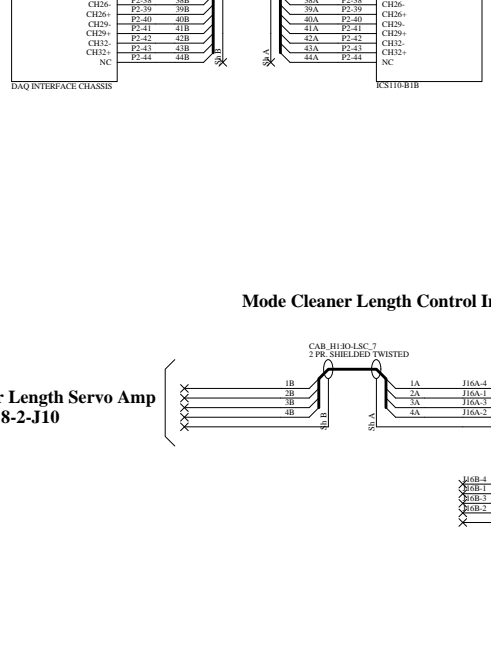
CH26-
CH26+
CH29-
CH29+
CH32-
CH32+
NC

P2-38 38B
P2-39 39B
P2-40 40B
P2-41 41B
P2-42 42B
P2-43 43B
P2-44 44B

Sh B

DAQ INTERFACE CHASSIS

Sh A

38A P2-38
39A P2-39
40A P2-40
41A P2-41
42A P2-42
43A P2-43
44A P2-44

CH26-
CH26+
CH29-
CH29+
CH32-
CH32+
NC

ICS110-B1B

Mode Cleaner Length Control In

r Length Servo Amp
8-2-J10

CAB_H1:IO-LSC_7
2 PR. SHIELDED TWISTED

1B
2B
3B
4B

Sh B

Sh A

1A J16A-4
2A J16A-1
3A J16A-3
4A J16A-2

J16B-4
J16B-1
J16B-3
J16B-2